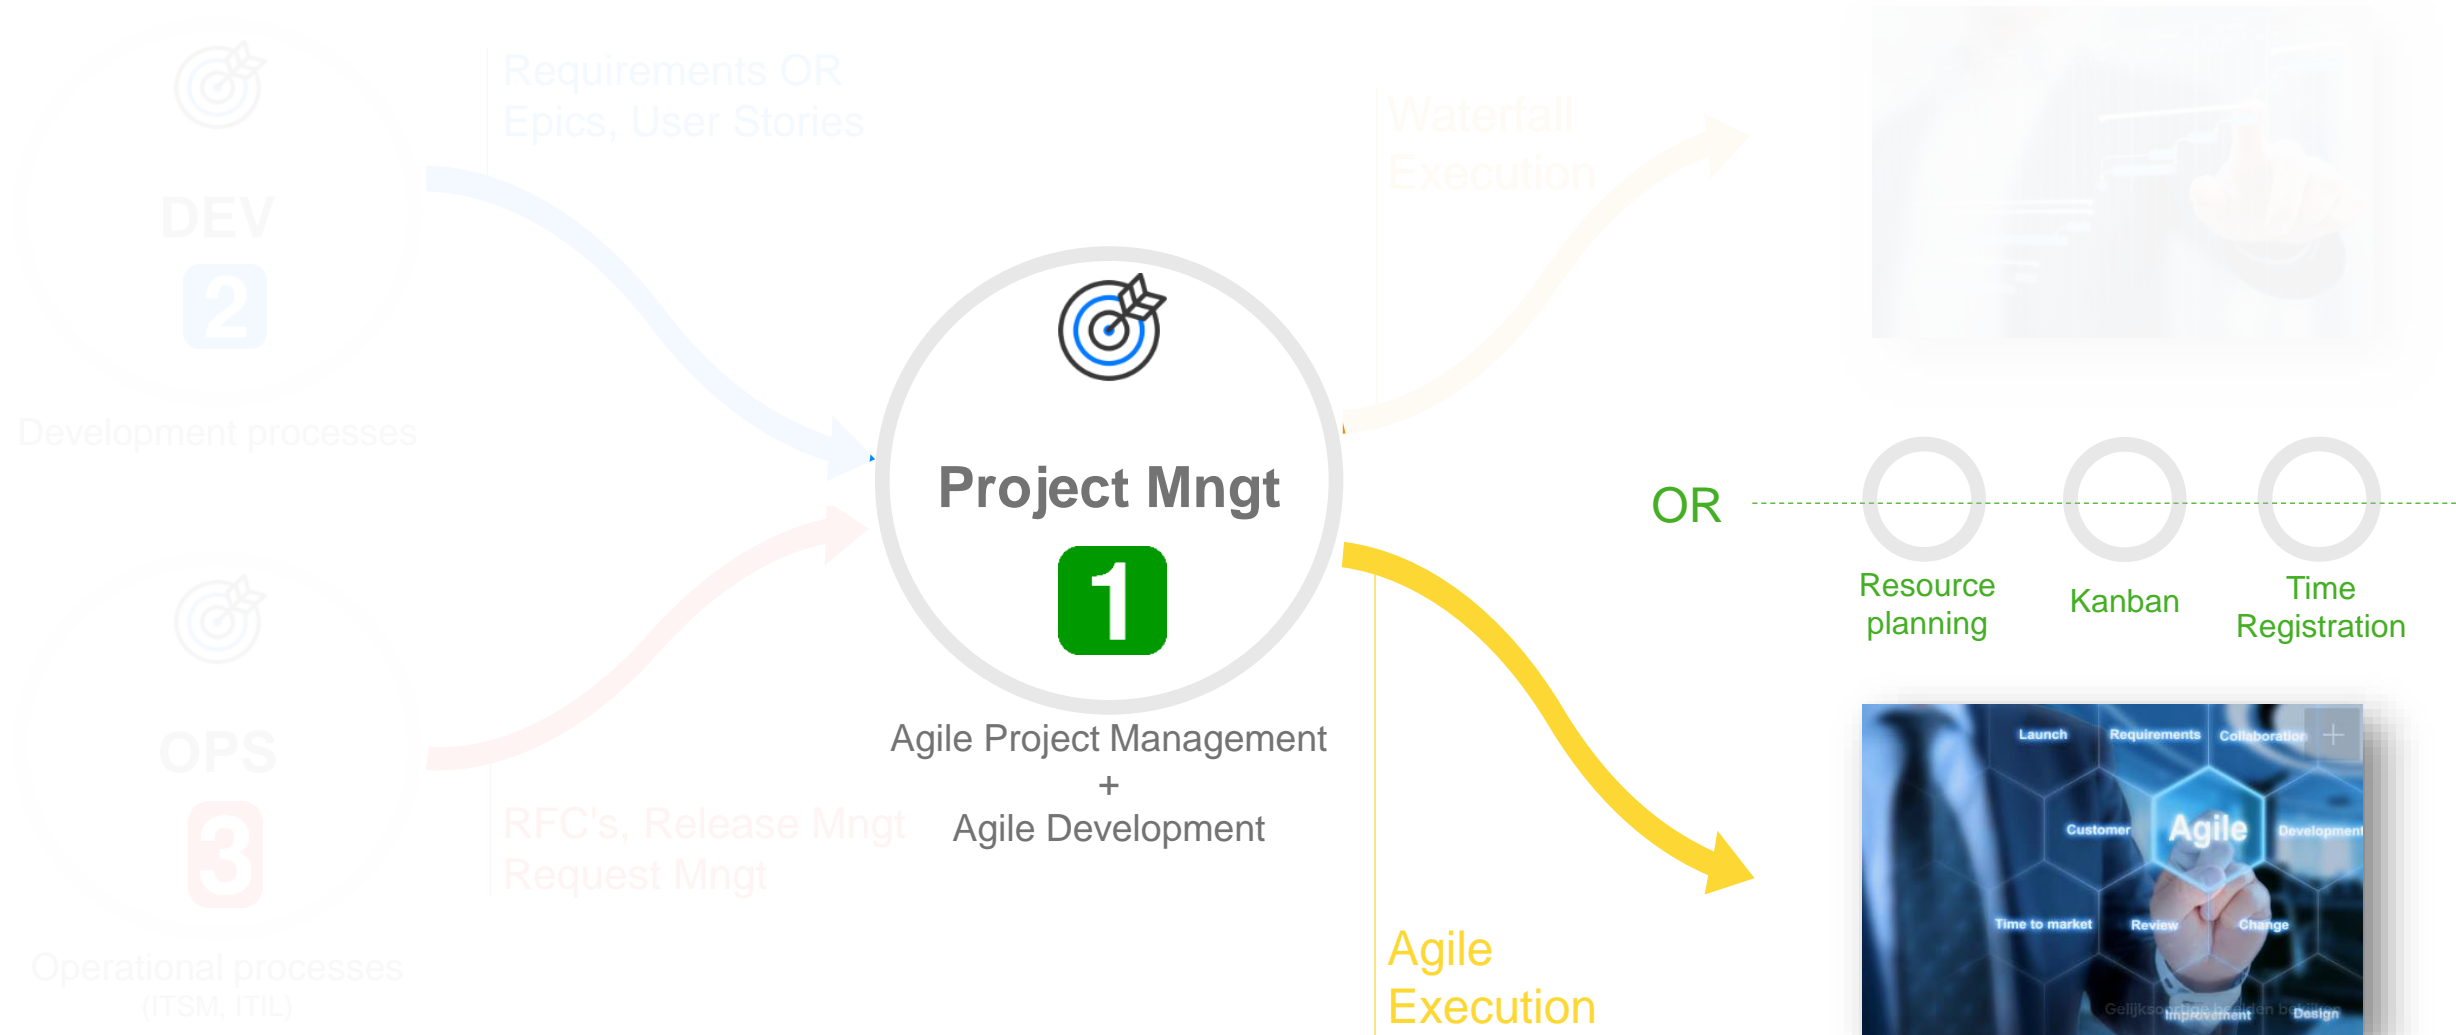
DEV
2
Development processes

Requirements OR
Epics, User Stories

OPS
3
Operational processes
(ITSM, ITIL)

RFC's, Release Mngt
Request Mngt

Project Mngt
1
Agile Project Management
+
Agile Development

Waterfall
Execution

OR

Resource planning

Kanban

Time Registration

Agile
Execution

Launch
Requirements
Collaboration
Customer
Agile
Development
Time to market
Review
Change
Improvement
Design